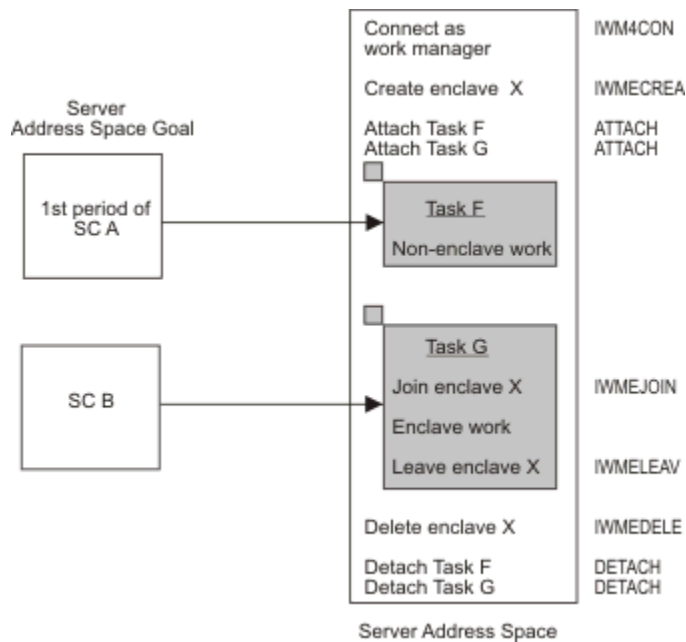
Server Address Space Goal

1st period of SC A

SC B

Connect as work manager

IWM4CON

Create enclave X

IWMECREA

Attach Task F
Attach Task G

ATTACH
ATTACH

Task F

Non-enclave work

Task G

Join enclave X

IWMEJOIN

Enclave work

Leave enclave X

IWMELEAV

Delete enclave X

IWMEDELE

Detach Task F
Detach Task G

DETACH
DETACH

Server Address Space